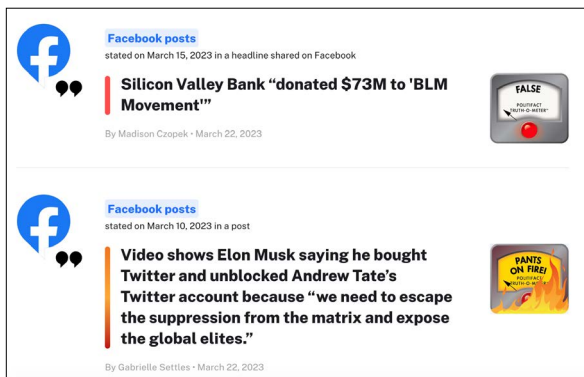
Facebook posts
stated on March 15, 2023 in a headline shared on Facebook

Silicon Valley Bank "donated $73M to 'BLM Movement'"

FALSE
POLITIFACT TRUTH-O-METER

By Madison Czopek • March 22, 2023

Facebook posts
stated on March 10, 2023 in a post

Video shows Elon Musk saying he bought Twitter and unblocked Andrew Tate's Twitter account because "we need to escape the suppression from the matrix and expose the global elites."

PANTS ON FIRE!
POLITIFACT TRUTH-O-METER

By Gabrielle Settles • March 22, 2023